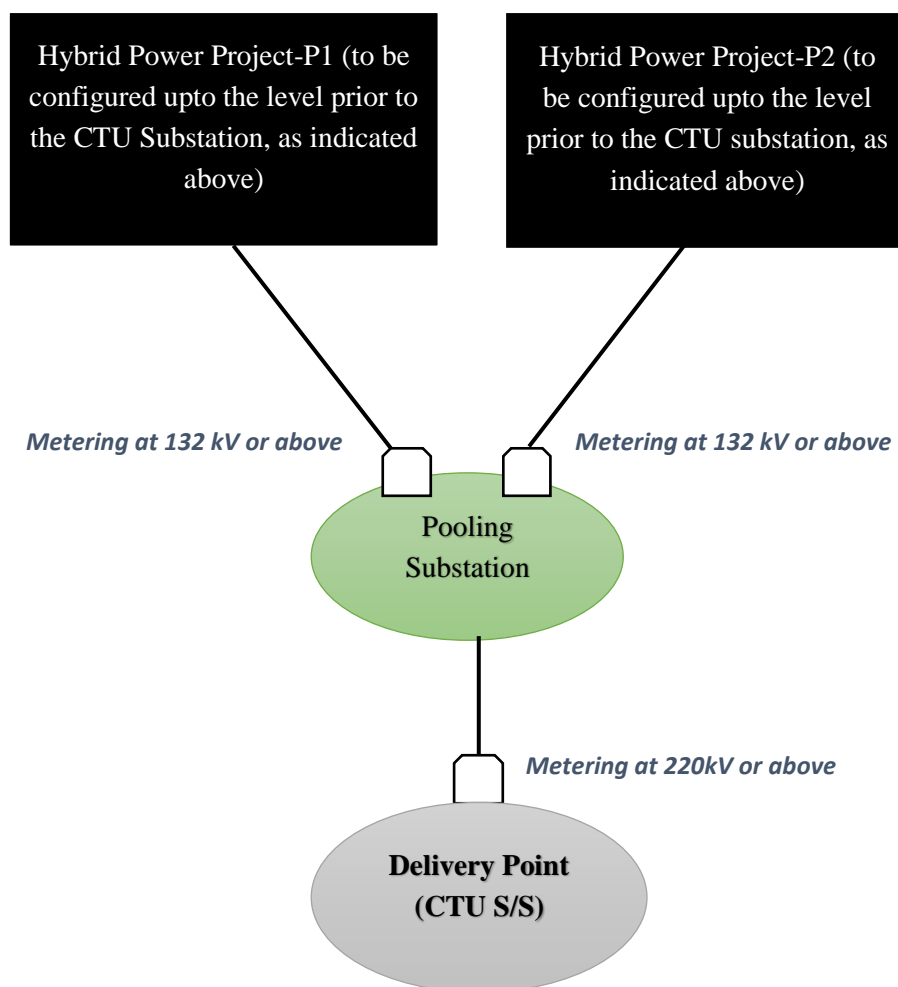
Hybrid Power Project-P1 (to be configured upto the level prior to the CTU Substation, as indicated above)

Hybrid Power Project-P2 (to be configured upto the level prior to the CTU substation, as indicated above)

Metering at 132 kV or above

Metering at 132 kV or above

Pooling Substation

Metering at 220kV or above

Delivery Point (CTU S/S)